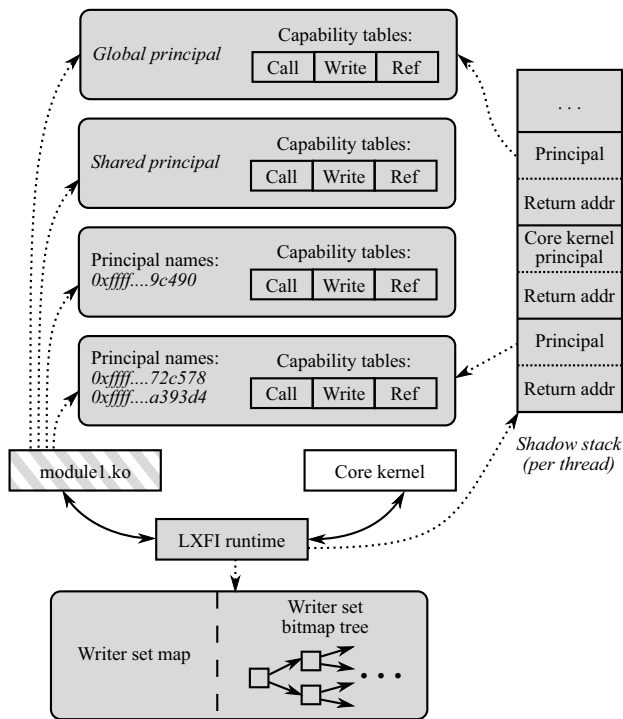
Global principal

Capability tables:

| Call | Write | Ref |
|---|---|---|

Shared principal

Capability tables:

| Call | Write | Ref |
|---|---|---|

Principal names:
0xffff....9c490

Capability tables:

| Call | Write | Ref |
|---|---|---|

Principal names:
0xffff....72c578
0xffff....a393d4

Capability tables:

| Call | Write | Ref |
|---|---|---|

. . .

Principal

Return addr

Core kernel principal

Return addr

Principal

Return addr

Shadow stack (per thread)

module1.ko

Core kernel

LXFI runtime

Writer set map

Writer set bitmap tree

• • •